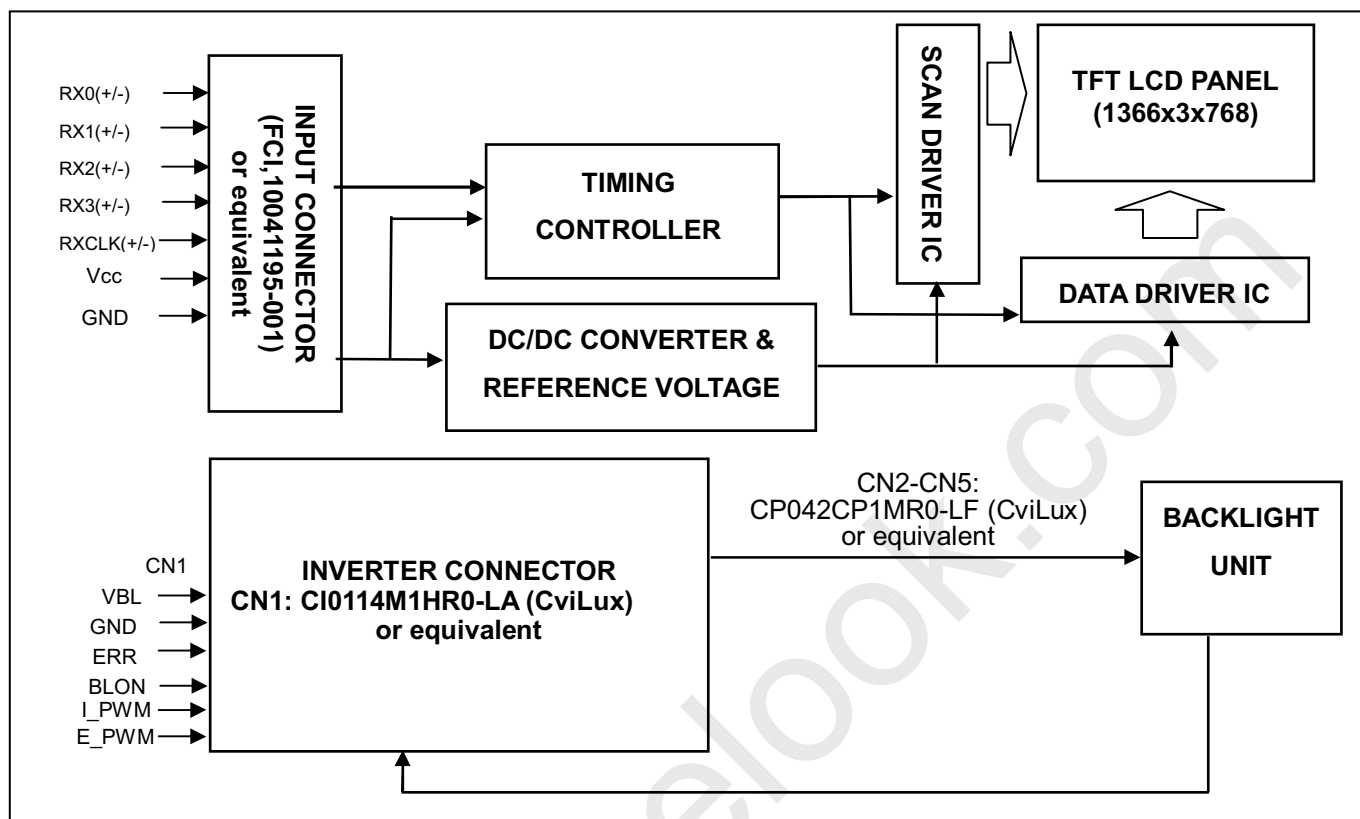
RX0(+/-)
RX1(+/-)
RX2(+/-)
RX3(+/-)
RXCLK(+/-)
Vcc
GND

INPUT CONNECTOR (FCI,10041195-001) or equivalent

TIMING CONTROLLER

SCAN DRIVER IC

TFT LCD PANEL (1366x3x768)

DATA DRIVER IC

DC/DC CONVERTER & REFERENCE VOLTAGE

CN1
VBL
GND
ERR
BLON
I_PWM
E_PWM

INVERTER CONNECTOR
CN1: CI0114M1HR0-LA (CviLux) or equivalent

CN2-CN5:
CP042CP1MR0-LF (CviLux) or equivalent

BACKLIGHT UNIT

elook.com